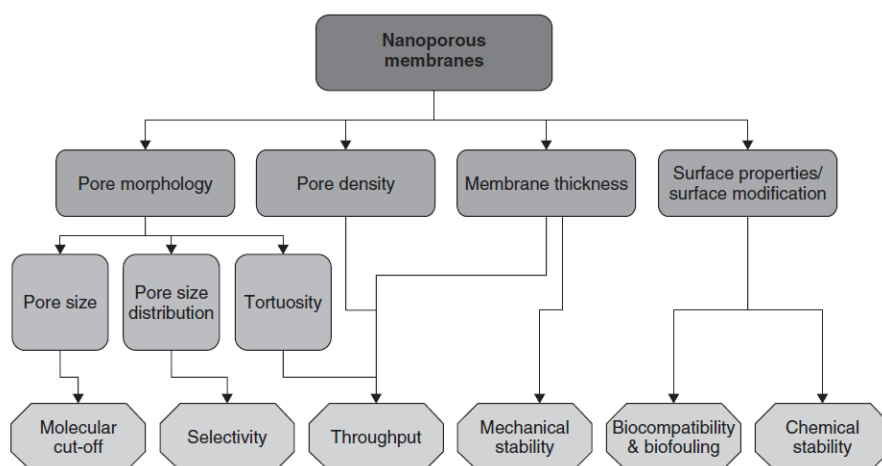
Nanoporous membranes

Pore morphology

Pore density

Membrane thickness

Surface properties/ surface modification

Pore size

Pore size distribution

Tortuosity

Molecular cut-off

Selectivity

Throughput

Mechanical stability

Biocompatibility & biofouling

Chemical stability